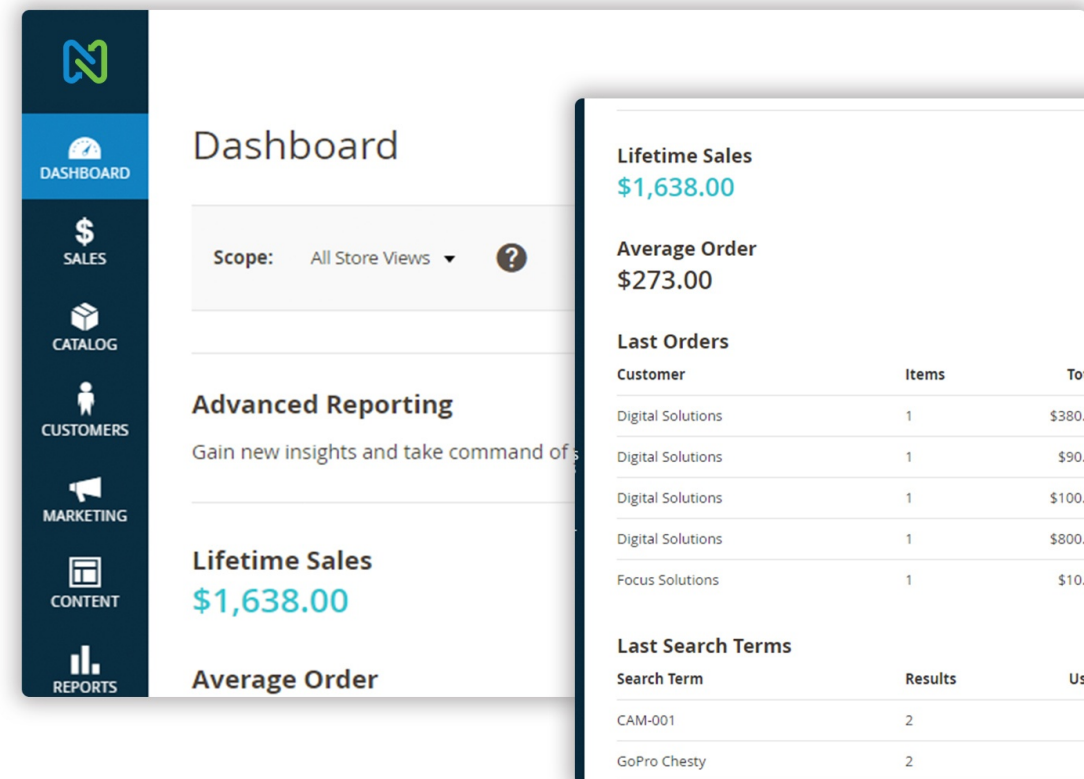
DASHBOARD

SALES

CATALOG

CUSTOMERS

MARKETING

CONTENT

REPORTS

Dashboard

Scope: All Store Views ?

Advanced Reporting

Gain new insights and take command of

Lifetime Sales
$1,638.00

Average Order

Lifetime Sales
$1,638.00

Average Order
$273.00

Last Orders

| Customer | Items | To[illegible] |
|---|---|---|
| Digital Solutions | 1 | $380.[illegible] |
| Digital Solutions | 1 | $90.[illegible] |
| Digital Solutions | 1 | $100.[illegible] |
| Digital Solutions | 1 | $800.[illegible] |
| Focus Solutions | 1 | $10.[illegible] |

Last Search Terms

| Search Term | Results | Us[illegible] |
|---|---|---|
| CAM-001 | 2 | |
| GoPro Chesty | 2 | |